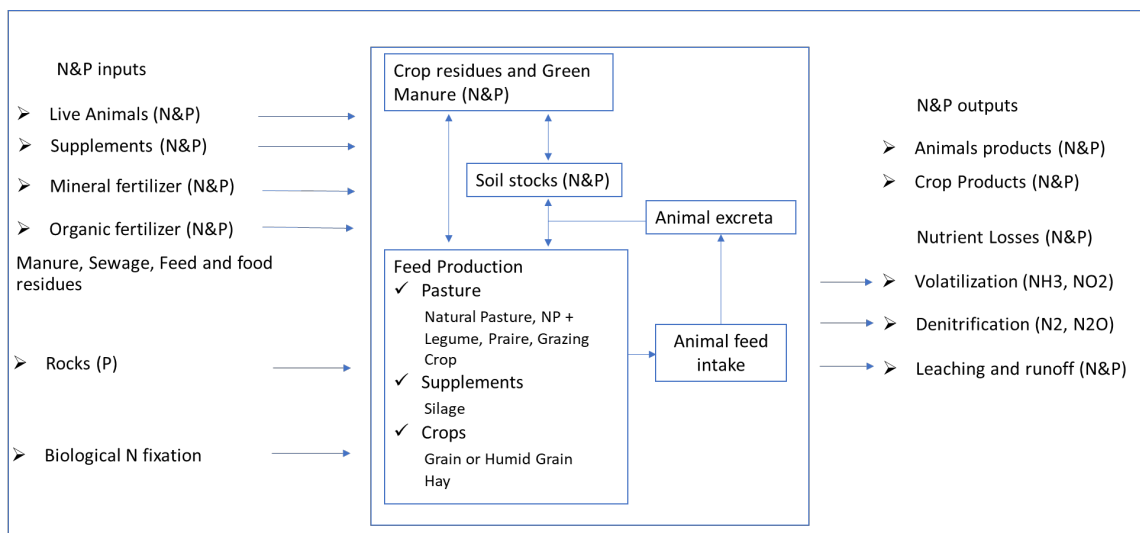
N&P inputs

➢ Live Animals (N&P)

➢ Supplements (N&P)

➢ Mineral fertilizer (N&P)

➢ Organic fertilizer (N&P)

Manure, Sewage, Feed and food residues

➢ Rocks (P)

➢ Biological N fixation

Crop residues and Green Manure (N&P)

Soil stocks (N&P)

Animal excreta

Feed Production

✓ Pasture

Natural Pasture, NP + Legume, Praire, Grazing Crop

✓ Supplements

Silage

✓ Crops

Grain or Humid Grain

Hay

Animal feed intake

N&P outputs

➢ Animals products (N&P)

➢ Crop Products (N&P)

Nutrient Losses (N&P)

➢ Volatilization (NH3, NO2)

➢ Denitrification (N2, N2O)

➢ Leaching and runoff (N&P)